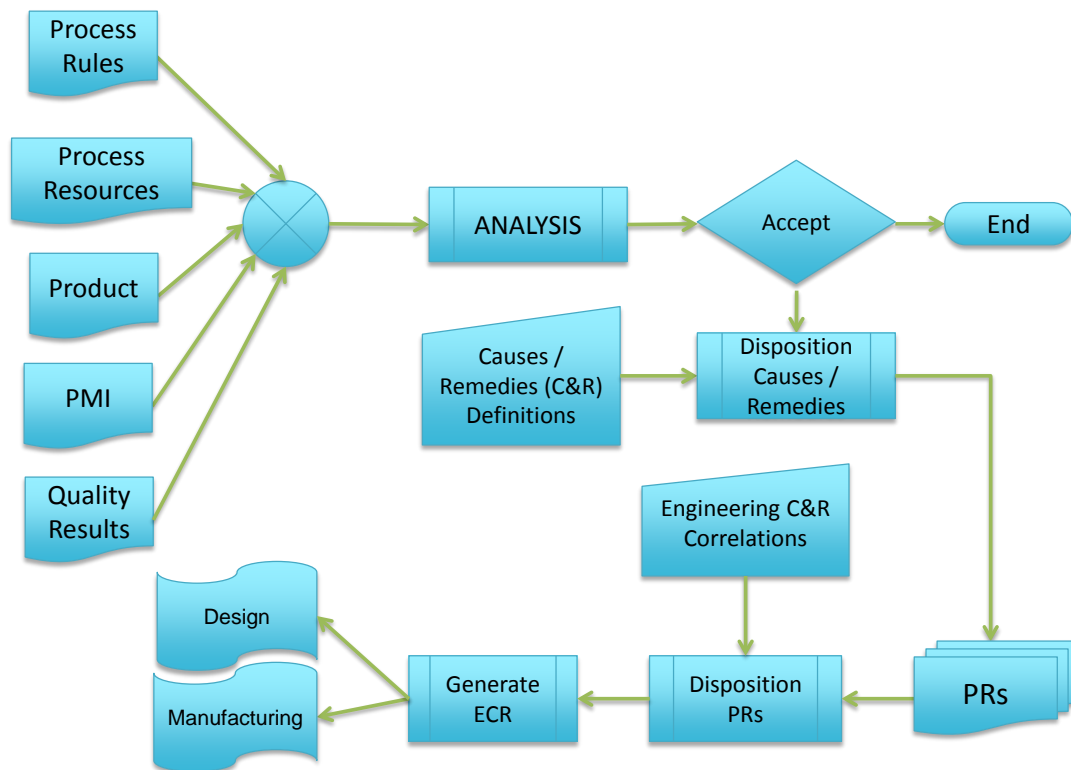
Process Rules

Process Resources

Product

PMI

Quality Results

ANALYSIS

Accept

End

Causes / Remedies (C&R) Definitions

Disposition Causes / Remedies

Engineering C&R Correlations

Design

Manufacturing

Generate ECR

Disposition PRs

PRs